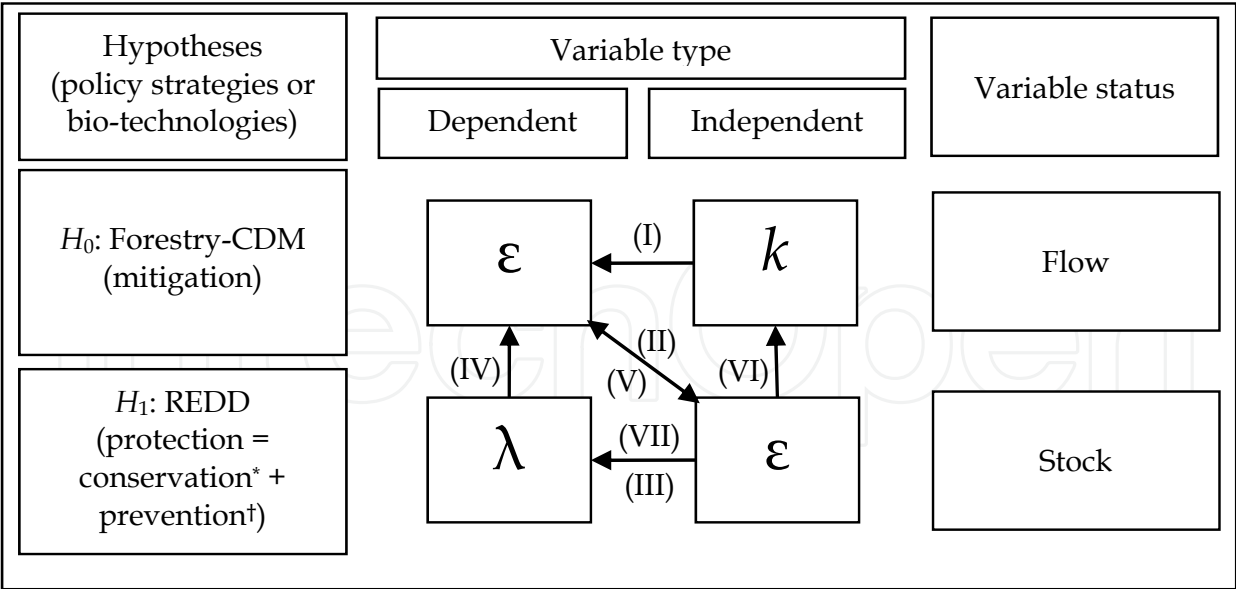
Hypotheses (policy strategies or bio-technologies)

Variable type

Dependent

Independent

Variable status

$H_0$: Forestry-CDM (mitigation)

ε

(I)

$k$

Flow

(II)

(IV)

(V)

(VI)

$H_1$: REDD (protection = conservation* + prevention†)

λ

(VII)

(III)

ε

Stock